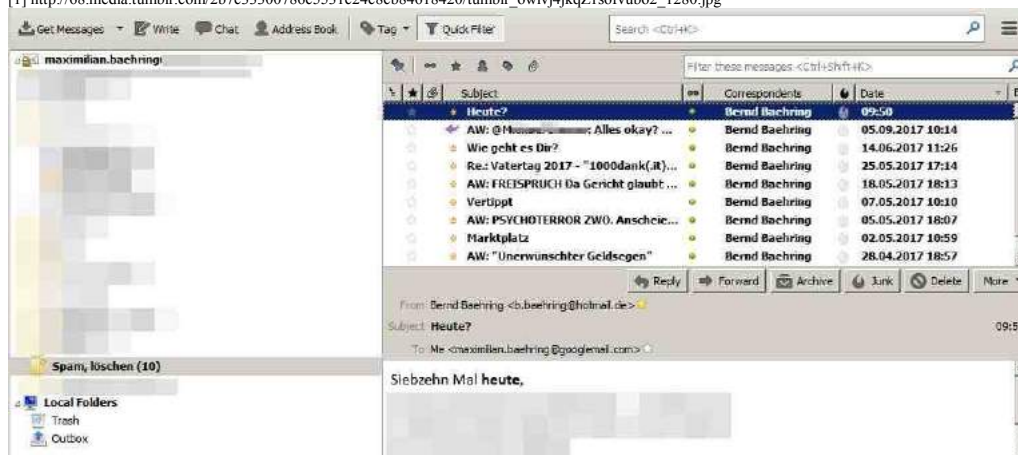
[1] http://68.media.tumblr.com/207e35300786e3351e24e8e884018420/tumblr_owlvj4jkqZ1soivab02_1280.jpg

Get Messages Write Chat Address Book Tag Quick Filter Search <Ctrl+K>

maximilian.baehring

Filter these messages <Ctrl+Shift+K>

| Subject | Correspondents | Date |
|---|---|---|
| Heute? | Bernd Baehring | 09:50 |
| AW: @M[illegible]: Alles okay? ... | Bernd Baehring | 05.09.2017 10:14 |
| Wie geht es Dir? | Bernd Baehring | 14.06.2017 11:26 |
| Re: Vatertag 2017 - "1000dank(.it)... | Bernd Baehring | 25.05.2017 17:14 |
| AW: FREISPRUCH Da Gericht glaubt ... | Bernd Baehring | 18.05.2017 18:13 |
| Vertippt | Bernd Baehring | 07.05.2017 10:10 |
| AW: PSYCHOTERROR ZWO. Anscheie... | Bernd Baehring | 05.05.2017 18:07 |
| Marktplatz | Bernd Baehring | 02.05.2017 10:59 |
| AW: "Unerwünschter Geldsegen" | Bernd Baehring | 28.04.2017 18:57 |

Reply Forward Archive Junk Delete More

From Bernd Baehring <b.baehring@hotmail.de>
Subject Heute? 09:5
To Me <maximilian.baehring@googlemail.com>

Spam, löschen (10)

Local Folders
Trash
Outbox

Siebzehn Mal heute,